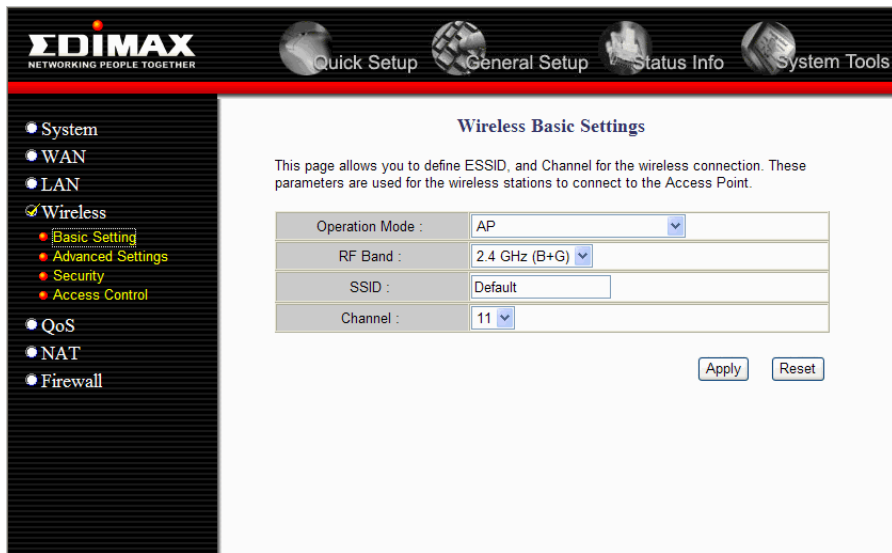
EDIMAX
NETWORKING PEOPLE TOGETHER

Quick Setup
General Setup
Status Info
System Tools

System
WAN
LAN
Wireless
Basic Setting
Advanced Settings
Security
Access Control
QoS
NAT
Firewall

Wireless Basic Settings

This page allows you to define ESSID, and Channel for the wireless connection. These parameters are used for the wireless stations to connect to the Access Point.

| | |
|---|---|
| Operation Mode : | AP |
| RF Band : | 2.4 GHz (B+G) |
| SSID : | Default |
| Channel : | 11 |

Apply
Reset